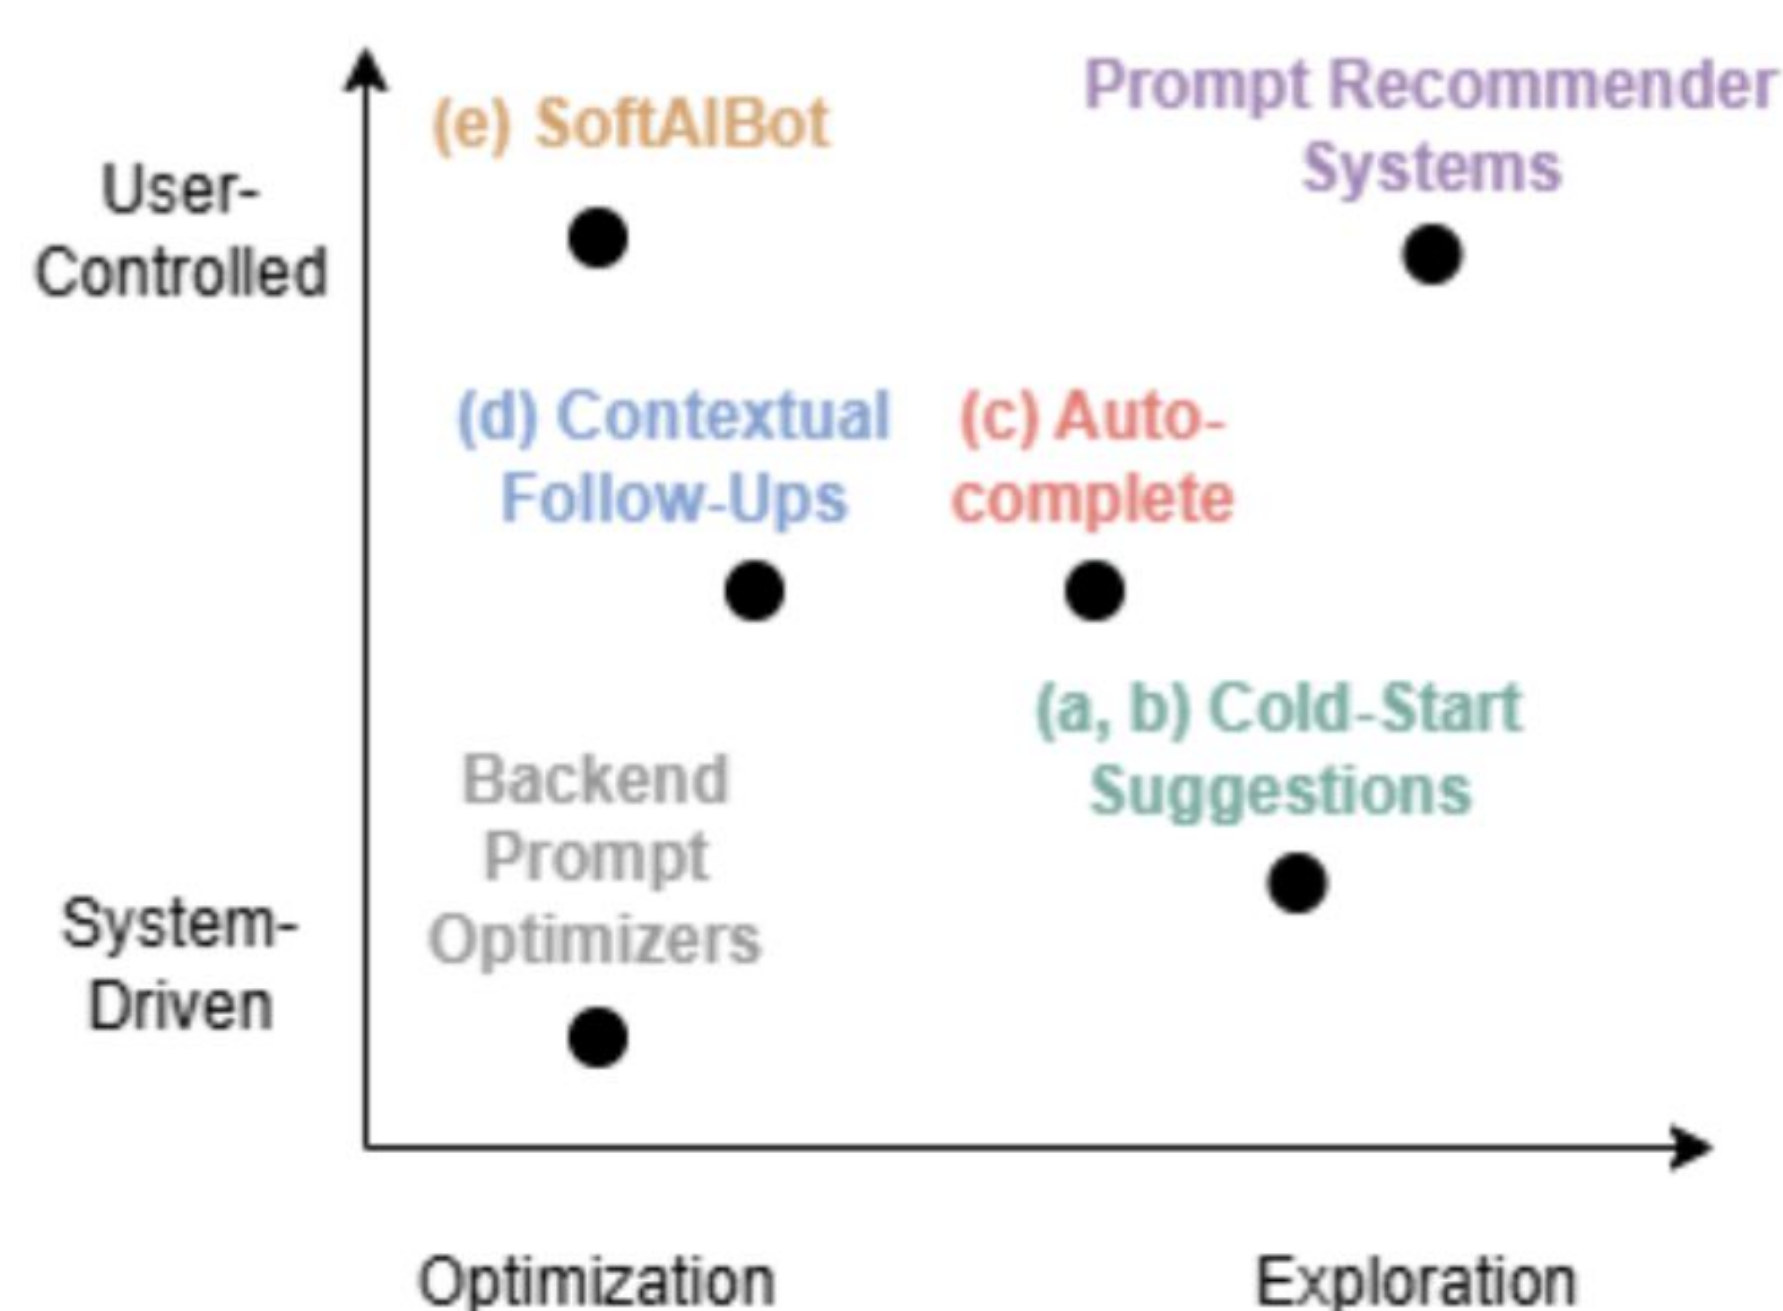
(e) SoftAIBot

Prompt Recommender Systems

User-Controlled

(d) Contextual Follow-Ups

(c) Auto-complete

(a, b) Cold-Start Suggestions

Backend Prompt Optimizers

System-Driven

Optimization

Exploration